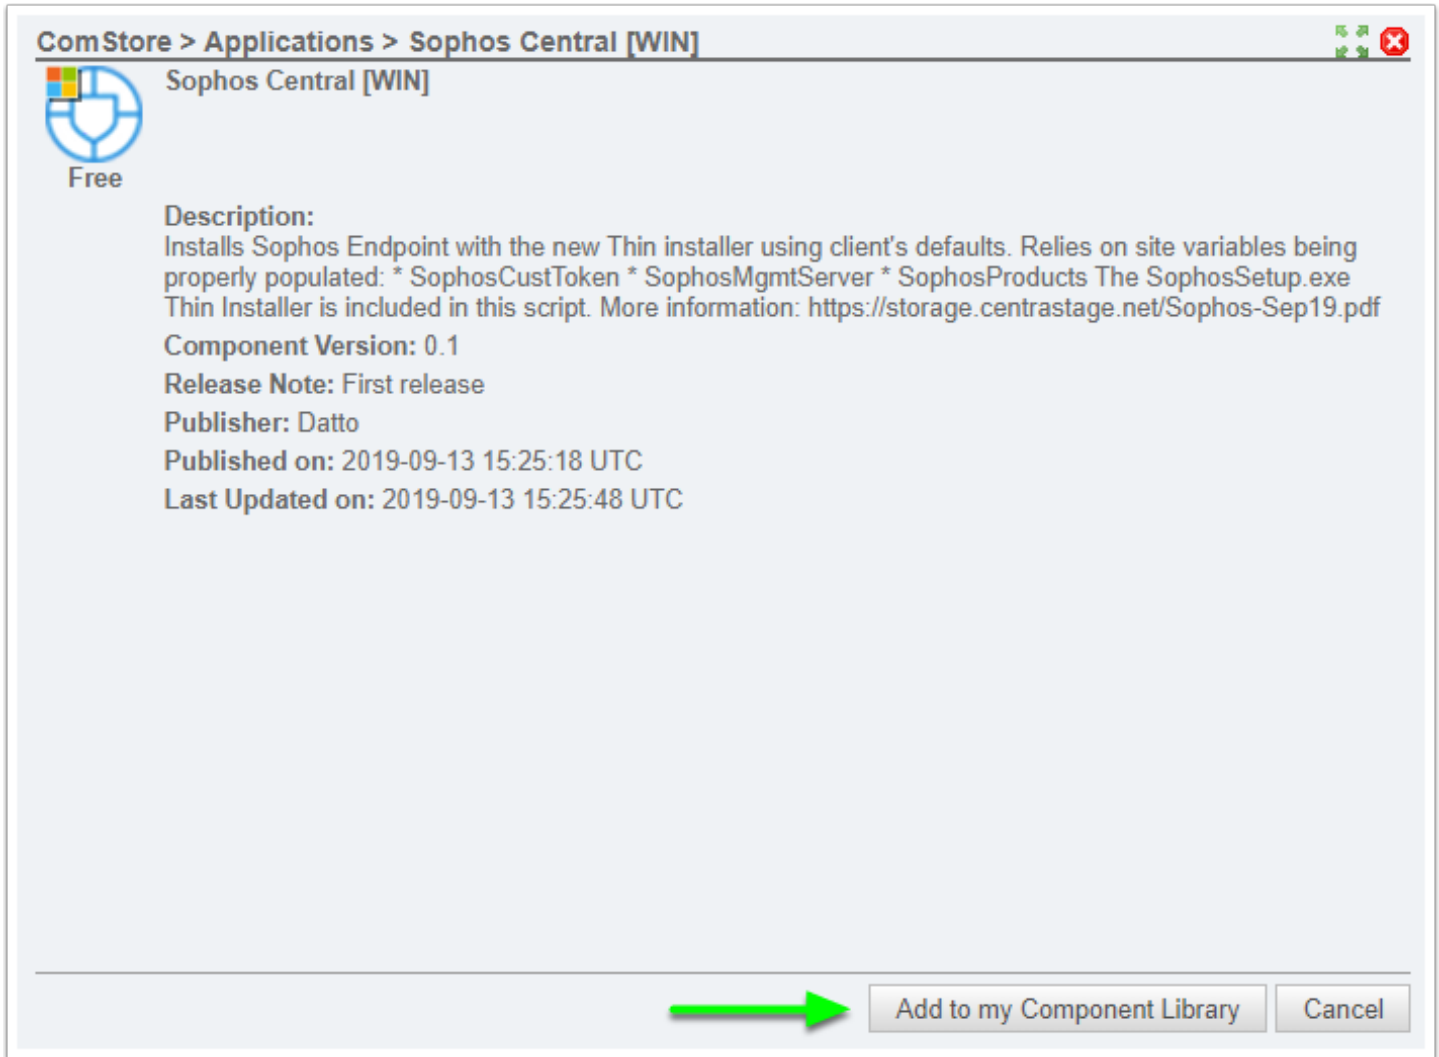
ComStore > Applications > Sophos Central [WIN]

Sophos Central [WIN]

Free

Description:
Installs Sophos Endpoint with the new Thin installer using client's defaults. Relies on site variables being properly populated: * SophosCustToken * SophosMgmtServer * SophosProducts The SophosSetup.exe Thin Installer is included in this script. More information: https://storage.centrastage.net/Sophos-Sep19.pdf

Component Version: 0.1

Release Note: First release

Publisher: Datto

Published on: 2019-09-13 15:25:18 UTC

Last Updated on: 2019-09-13 15:25:48 UTC

Add to my Component Library

Cancel